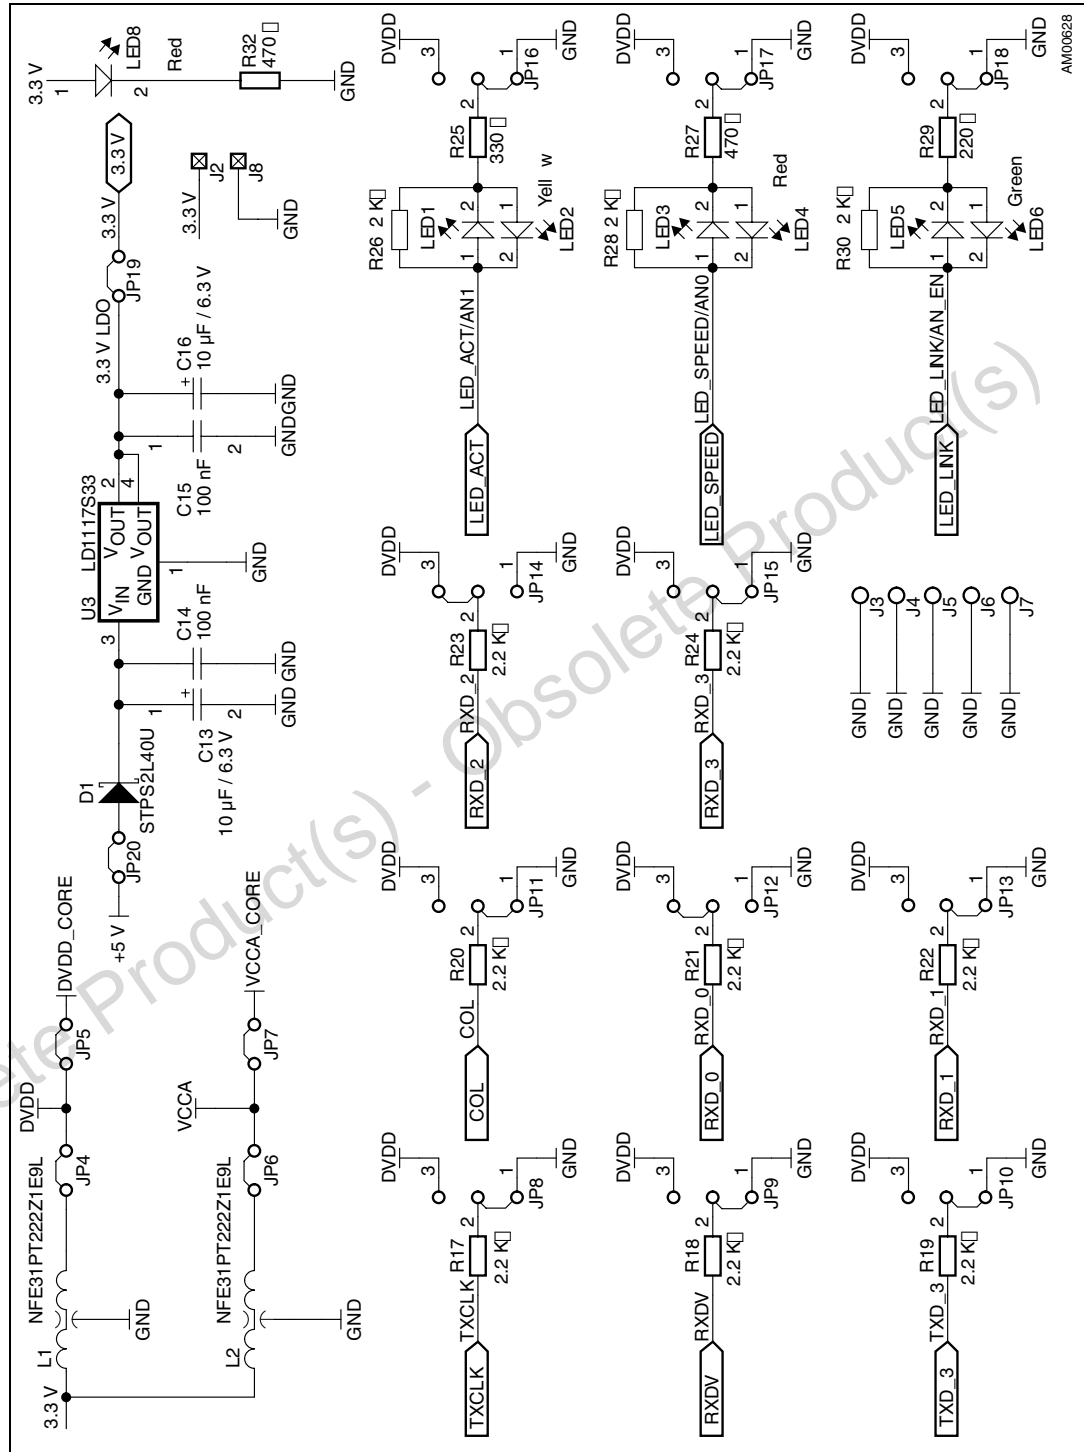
3.3 V
1
LED8
Red
2
R32
470 Ω
GND
3.3 V
3.3 V
J2
J8
3.3 V
GND
JP19
3.3 V LDO
C16
10 µF / 6.3 V
GNDGND
C15
100 nF
2
1
U3
LD1117S33
$V_{IN}$
GND
$V_{OUT}$
$V_{OUT}$
2
4
3
1
GND
C14
100 nF
GND GND
C13
10 µF / 6.3 V
1
2
D1
STPS2L40U
JP20
+5 V
DVDD_CORE
JP5
DVDD
JP4
NFE31PT222Z1E9L
L1
GND
3.3 V
VCCA_CORE
JP7
VCCA
JP6
NFE31PT222Z1E9L
L2
GND
DVDD
3
1
JP16
GND
2
R25
330 Ω
Yell w
R26 2 KΩ
LED1
2
1
LED2
2
1
LED_ACT/AN1
LED_ACT
DVDD
3
1
JP17
GND
2
R27
470 Ω
Red
R28 2 KΩ
LED3
2
1
LED4
2
1
LED_SPEED/AN0
LED_SPEED
DVDD
3
1
JP18
GND
AM00628
2
R29
220 Ω
Green
R30 2 KΩ
LED5
2
1
LED6
2
1
LED_LINK/AN_EN
LED_LINK
DVDD
3
1
JP14
GND
2
R23
2.2 KΩ
RXD_2
RXD_2
DVDD
3
1
JP15
GND
2
R24
2.2 KΩ
RXD_3
RXD_3
J3
J4
J5
J6
J7
GND
GND
GND
GND
GND
DVDD
3
1
JP11
GND
2
R20
2.2 KΩ
COL
COL
DVDD
3
1
JP12
GND
2
R21
2.2 KΩ
RXD_0
RXD_0
DVDD
3
1
JP13
GND
2
R22
2.2 KΩ
RXD_1
RXD_1
DVDD
3
1
JP8
GND
2
R17
2.2 KΩ
TXCLK
TXCLK
DVDD
3
1
JP9
GND
2
R18
2.2 KΩ
RXDV
RXDV
DVDD
3
1
JP10
GND
2
R19
2.2 KΩ
TXD_3
TXD_3
Obsolete Product(s) - Obsolete Product(s)